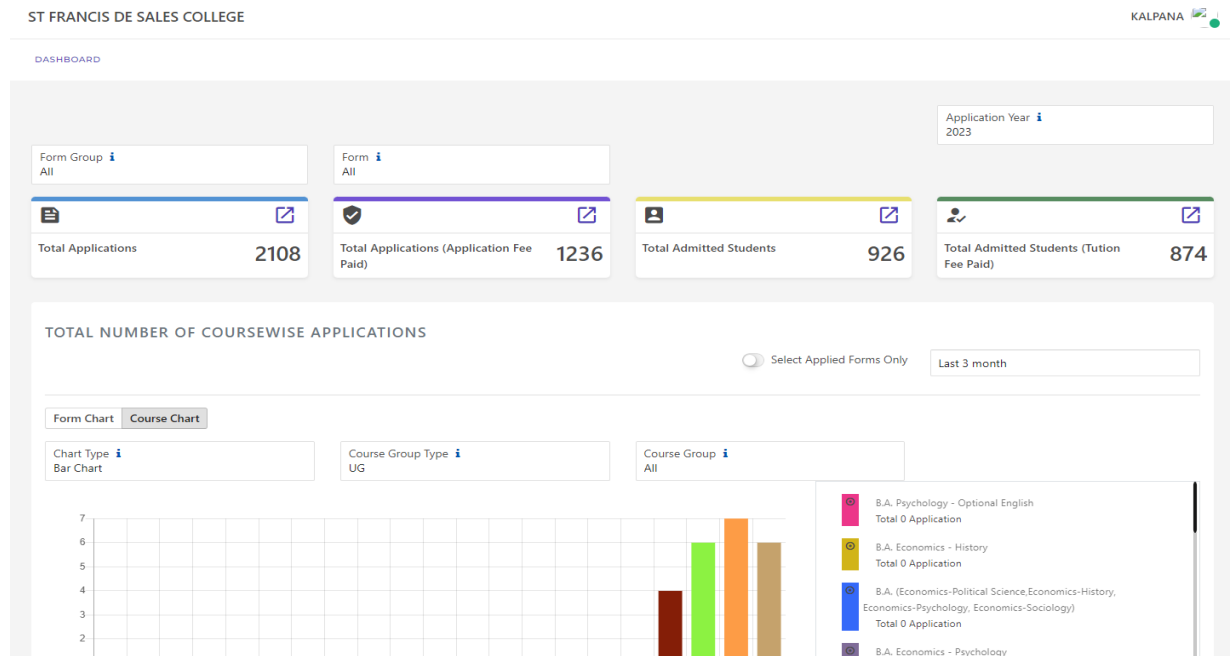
ST FRANCIS DE SALES COLLEGE

KALPANA

DASHBOARD

Application Year ℹ
2023

Form Group ℹ
All

Form ℹ
All

Total Applications 2108

Total Applications (Application Fee Paid) 1236

Total Admitted Students 926

Total Admitted Students (Tution Fee Paid) 874

TOTAL NUMBER OF COURSEWISE APPLICATIONS

Select Applied Forms Only

Last 3 month

Form Chart | Course Chart

Chart Type ℹ
Bar Chart

Course Group Type ℹ
UG

Course Group ℹ
All

7
6
5
4
3
2

B.A. Psychology - Optional English
Total 0 Application

B.A. Economics - History
Total 0 Application

B.A. (Economics-Political Science,Economics-History, Economics-Psychology, Economics-Sociology)
Total 0 Application

B.A. Economics - Psychology